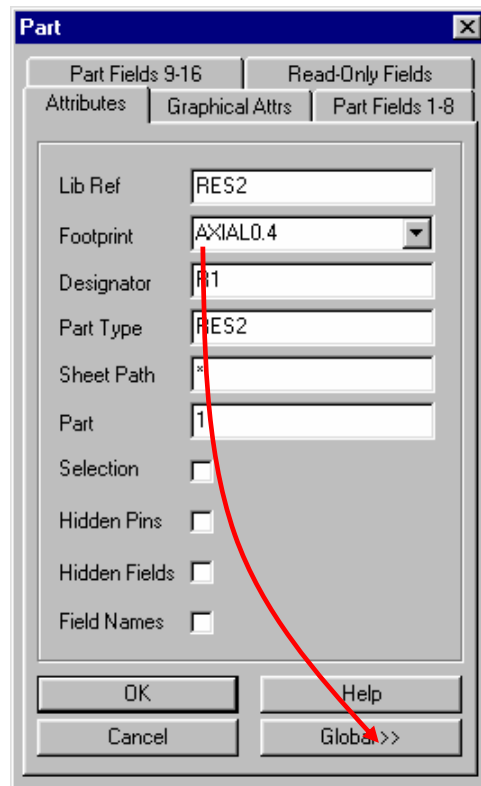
Part

Part Fields 9-16
Read-Only Fields
Attributes
Graphical Attrs
Part Fields 1-8

Lib Ref RES2
Footprint AXIAL0.4
Designator R1
Part Type RES2
Sheet Path *
Part 1
Selection
Hidden Pins
Hidden Fields
Field Names

OK
Help
Cancel
Global>>